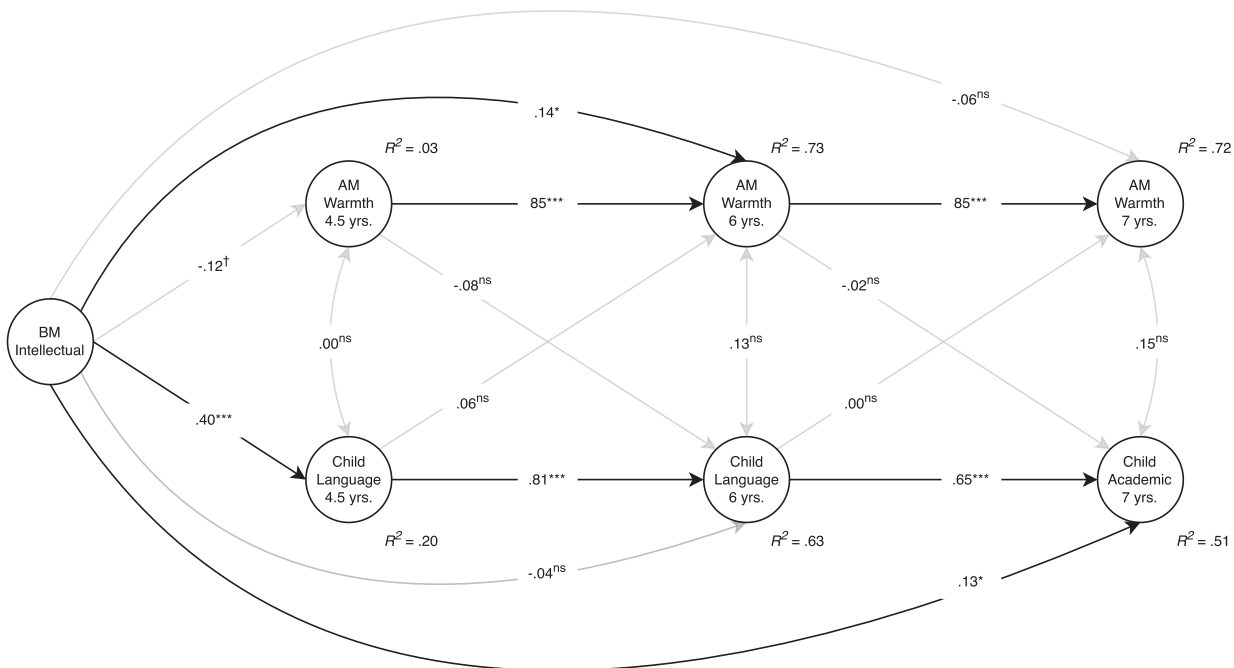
-.06$^{ns}$

.14*

$R^2$ = .03

$R^2$ = .73

$R^2$ = .72

AM Warmth 4.5 yrs.

85***

AM Warmth 6 yrs.

85***

AM Warmth 7 yrs.

-.12$^{†}$

-.08$^{ns}$

-.02$^{ns}$

BM Intellectual

.00$^{ns}$

.13$^{ns}$

.15$^{ns}$

.06$^{ns}$

.00$^{ns}$

.40***

Child Language 4.5 yrs.

.81***

Child Language 6 yrs.

.65***

Child Academic 7 yrs.

$R^2$ = .20

$R^2$ = .63

$R^2$ = .51

-.04$^{ns}$

.13*